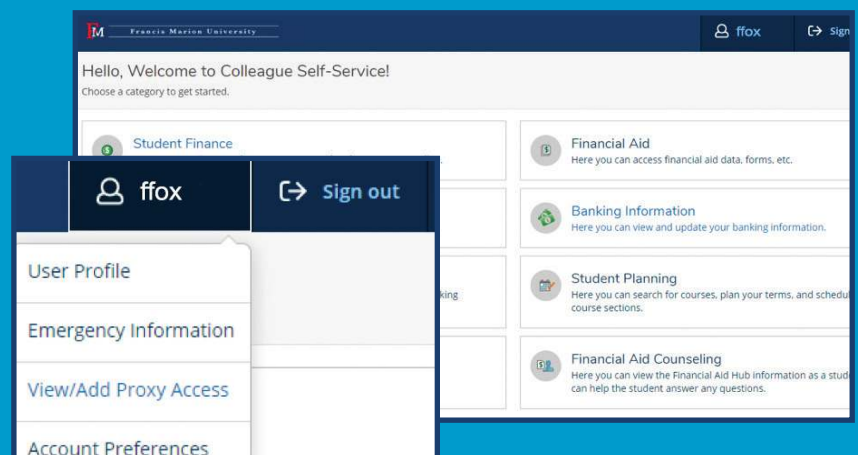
FM Francis Marion University

ffox

Sign

Hello, Welcome to Colleague Self-Service!

Choose a category to get started.

Student Finance

Financial Aid

Here you can access financial aid data, forms, etc.

Banking Information

Here you can view and update your banking information.

Student Planning

Here you can search for courses, plan your terms, and schedul course sections.

Financial Aid Counseling

Here you can view the Financial Aid Hub information as a stud can help the student answer any questions.

king

ffox

Sign out

User Profile

Emergency Information

View/Add Proxy Access

Account Preferences